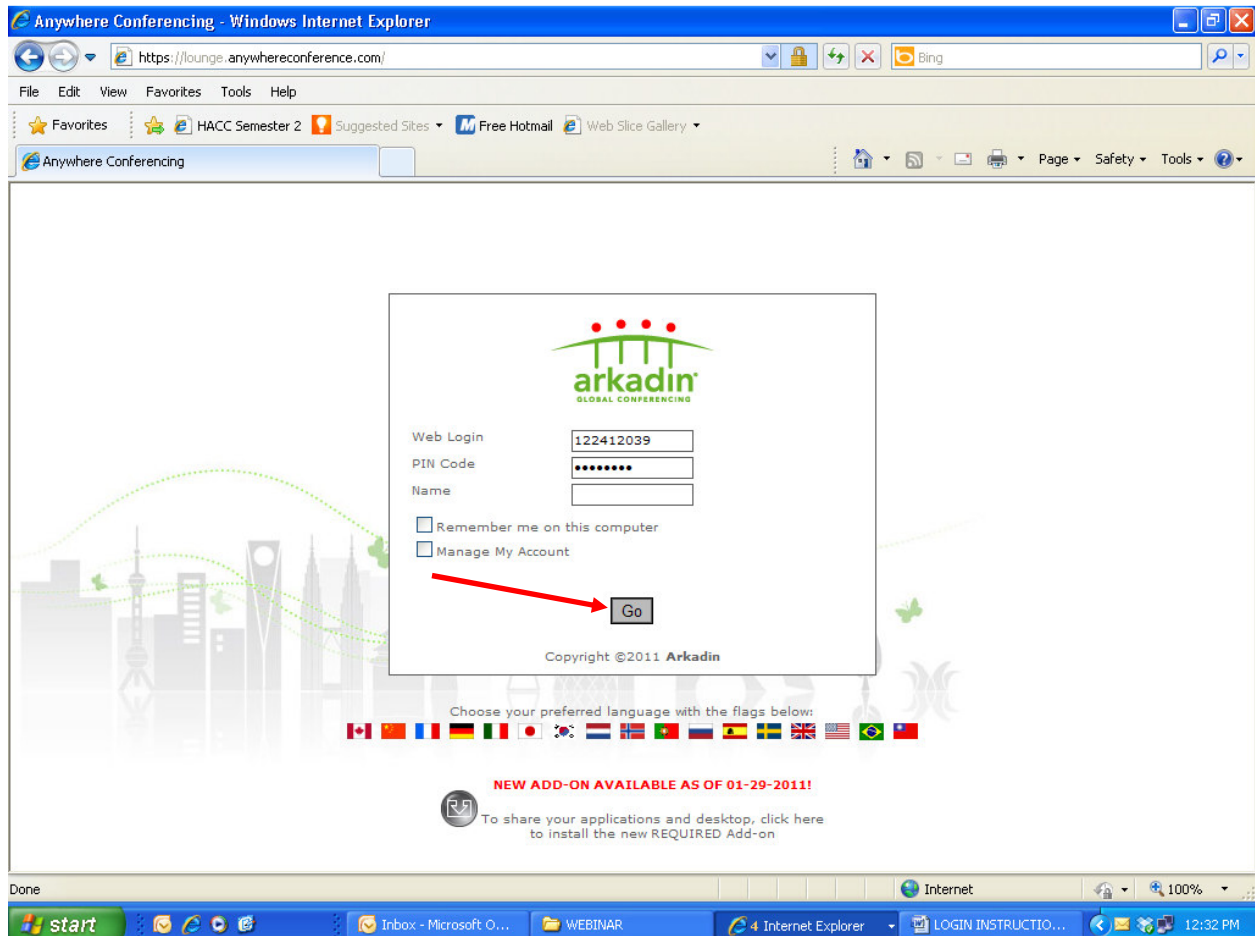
Anywhere Conferencing - Windows Internet Explorer

https://lounge.anywhereconference.com/

Bing

File Edit View Favorites Tools Help

Favorites HACC Semester 2 Suggested Sites Free Hotmail Web Slice Gallery

Anywhere Conferencing

Page Safety Tools

arkadin
GLOBAL CONFERENCING

Web Login 122412039
PIN Code ••••••••
Name

Remember me on this computer
Manage My Account

Go

Copyright ©2011 Arkadin

Choose your preferred language with the flags below:

NEW ADD-ON AVAILABLE AS OF 01-29-2011!

To share your applications and desktop, click here to install the new REQUIRED Add-on

Done

Internet

100%

start

Inbox - Microsoft O...

WEBINAR

4 Internet Explorer

LOGIN INSTRUCTIO...

12:32 PM